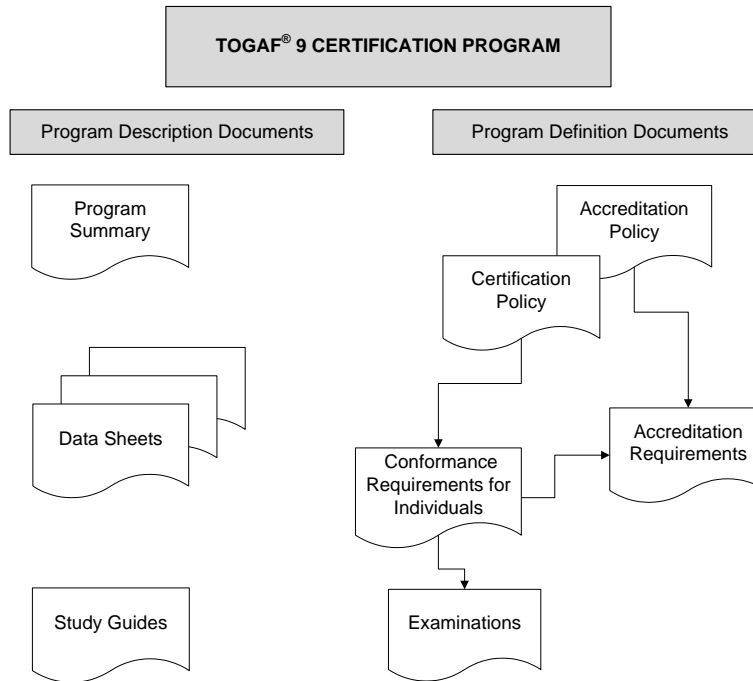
TOGAF® 9 CERTIFICATION PROGRAM

Program Description Documents

Program Definition Documents

Program Summary

Accreditation Policy

Certification Policy

Data Sheets

Accreditation Requirements

Conformance Requirements for Individuals

Study Guides

Examinations